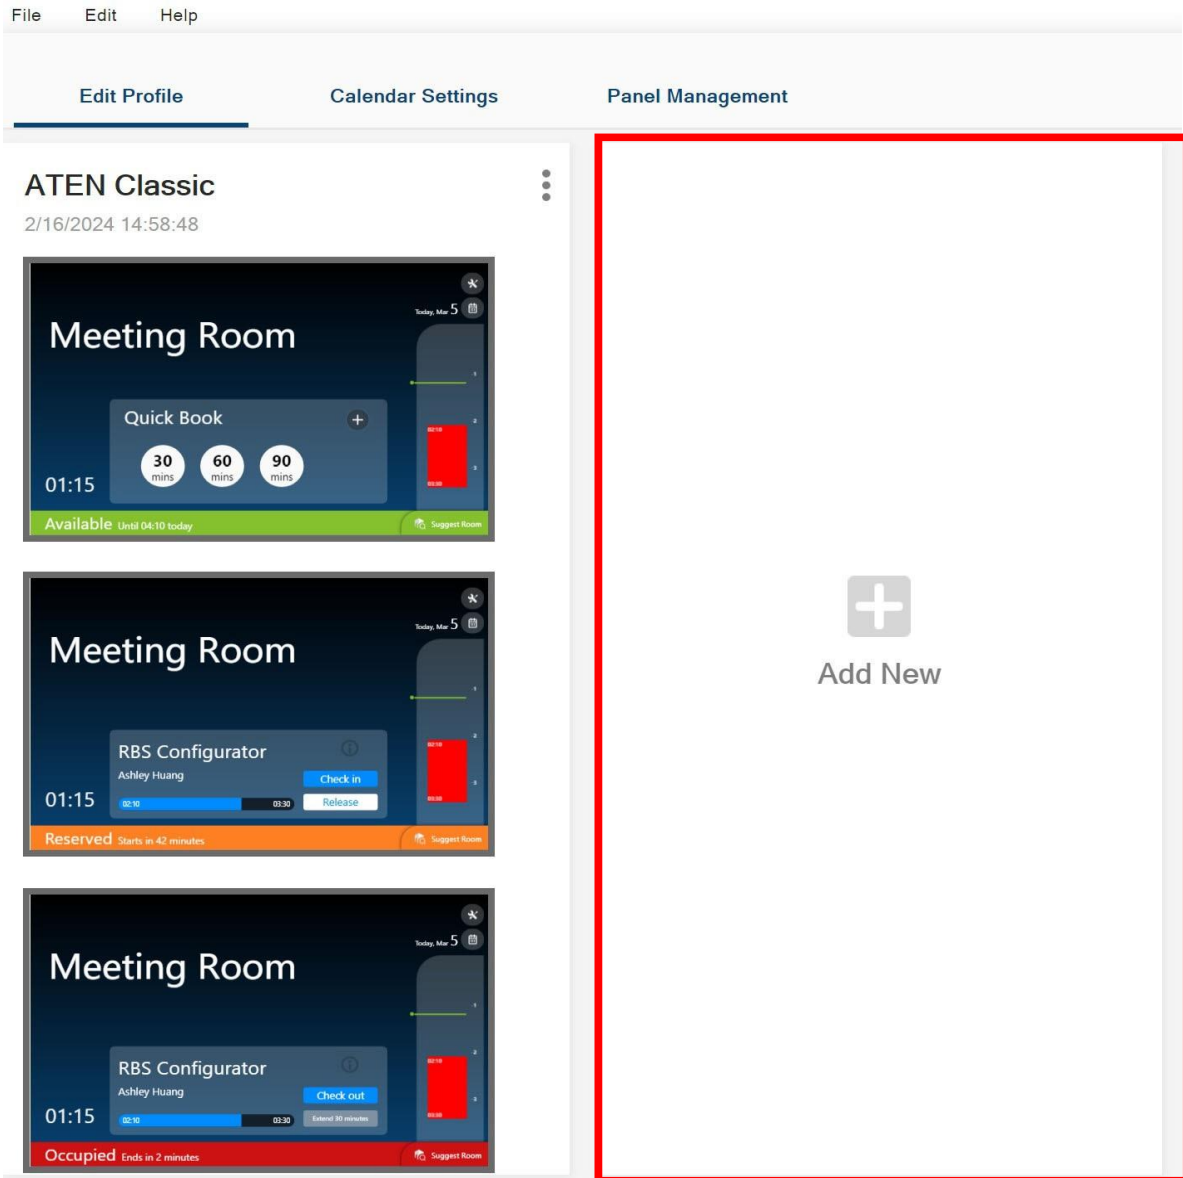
File Edit Help

Edit Profile Calendar Settings Panel Management

ATEN Classic
2/16/2024 14:58:48

Today, Mar 5
Meeting Room
Quick Book
30 mins 60 mins 90 mins
01:15
02:10
03:30
Available Until 04:10 today
Suggest Room

Today, Mar 5
Meeting Room
RBS Configurator
Ashley Huang
Check in
Release
01:15
02:10 03:30
Reserved Starts in 42 minutes
Suggest Room

Today, Mar 5
Meeting Room
RBS Configurator
Ashley Huang
Check out
Extend 30 minutes
01:15
02:10 03:30
Occupied Ends in 2 minutes
Suggest Room

Add New